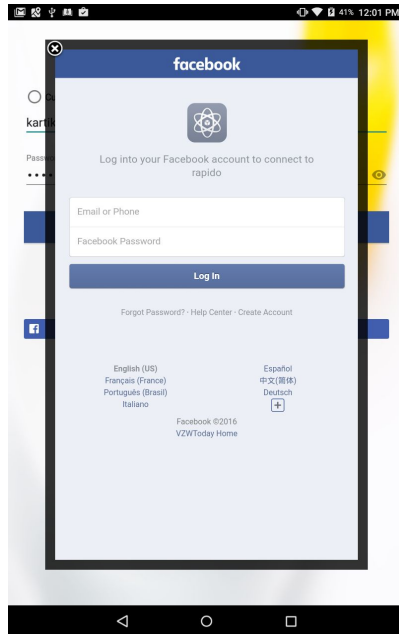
41% 12:01 PM

kartik

Passw

••••

facebook

Log into your Facebook account to connect to rapido

Email or Phone

Facebook Password

Log In

Forgot Password? · Help Center · Create Account

English (US)
Français (France)
Português (Brasil)
Italiano

Español
中文(简体)
Deutsch
+

Facebook ©2016
VZWToday Home